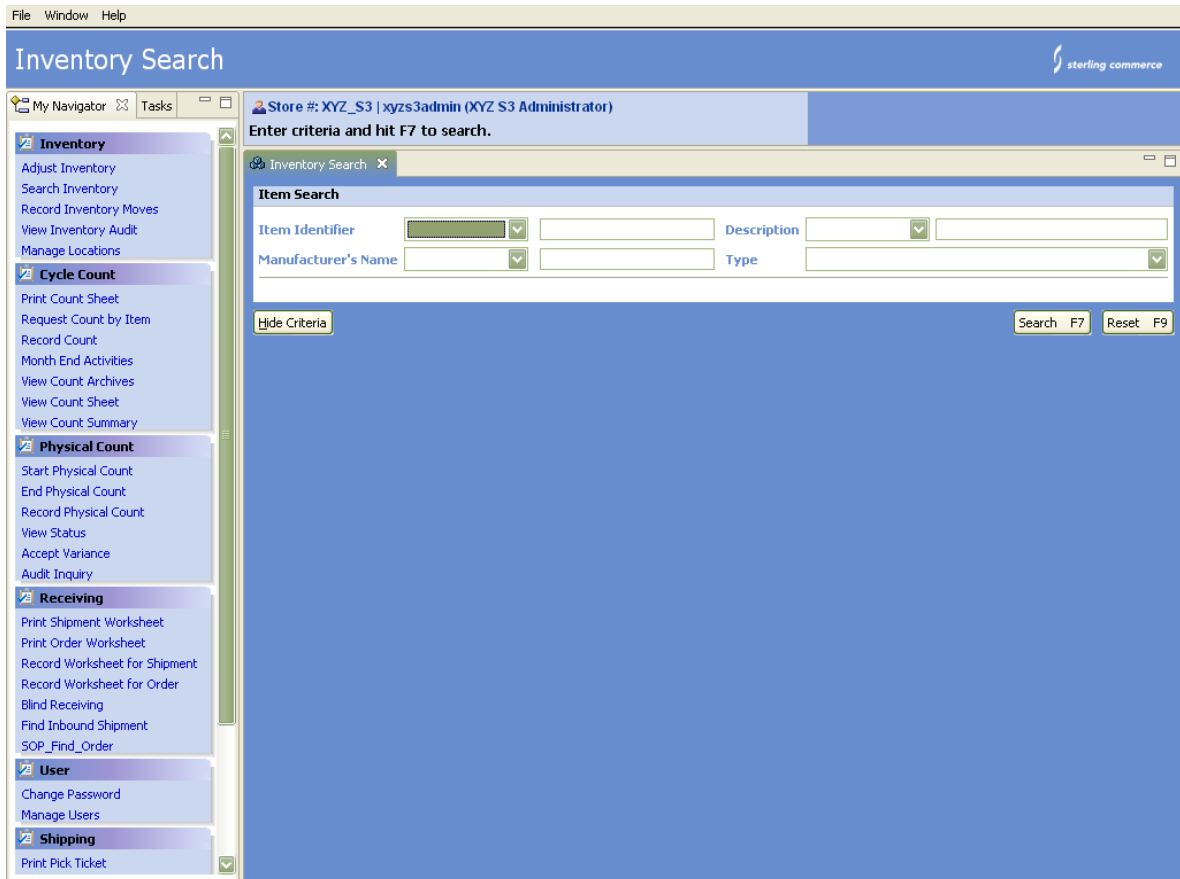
File Window Help

Inventory Search

sterling commerce

My Navigator Tasks

Inventory
Adjust Inventory
Search Inventory
Record Inventory Moves
View Inventory Audit
Manage Locations

Cycle Count
Print Count Sheet
Request Count by Item
Record Count
Month End Activities
View Count Archives
View Count Sheet
View Count Summary

Physical Count
Start Physical Count
End Physical Count
Record Physical Count
View Status
Accept Variance
Audit Inquiry

Receiving
Print Shipment Worksheet
Print Order Worksheet
Record Worksheet for Shipment
Record Worksheet for Order
Blind Receiving
Find Inbound Shipment
SOP_Find_Order

User
Change Password
Manage Users

Shipping
Print Pick Ticket

Store #: XYZ_S3 | xyzs3admin (XYZ S3 Administrator)
Enter criteria and hit F7 to search.

Inventory Search

Item Search

Item Identifier
Description
Manufacturer's Name
Type

Hide Criteria

Search F7
Reset F9